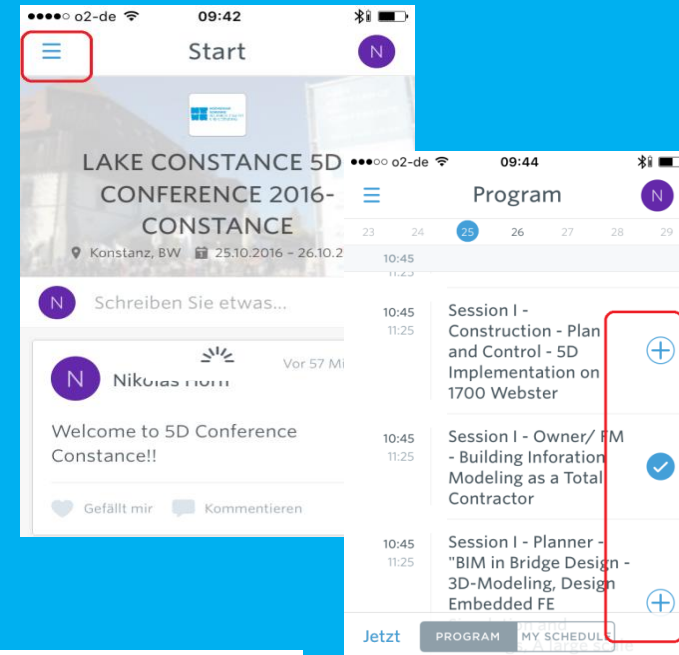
●●●●○ o2-de 09:42

Start

N

LAKE CONSTANCE 5D CONFERENCE 2016-CONSTANCE

Konstanz, BW 25.10.2016 - 26.10.2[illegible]

N Schreiben Sie etwas...

N Nikolas Horn Vor 57 Mi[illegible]

Welcome to 5D Conference Constance!!

Gefällt mir Kommentieren

●●●○○ o2-de 09:44

Program

N

23 24 25 26 27 28 29

10:45
11:25

10:45
11:25
Session I - Construction - Plan and Control - 5D Implementation on 1700 Webster

10:45
11:25
Session I - Owner/ FM - Building Inforation Modeling as a Total Contractor

10:45
11:25
Session I - Planner - "BIM in Bridge Design - 3D-Modeling, Design Embedded FE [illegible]

Jetzt PROGRAM MY SCHEDULE